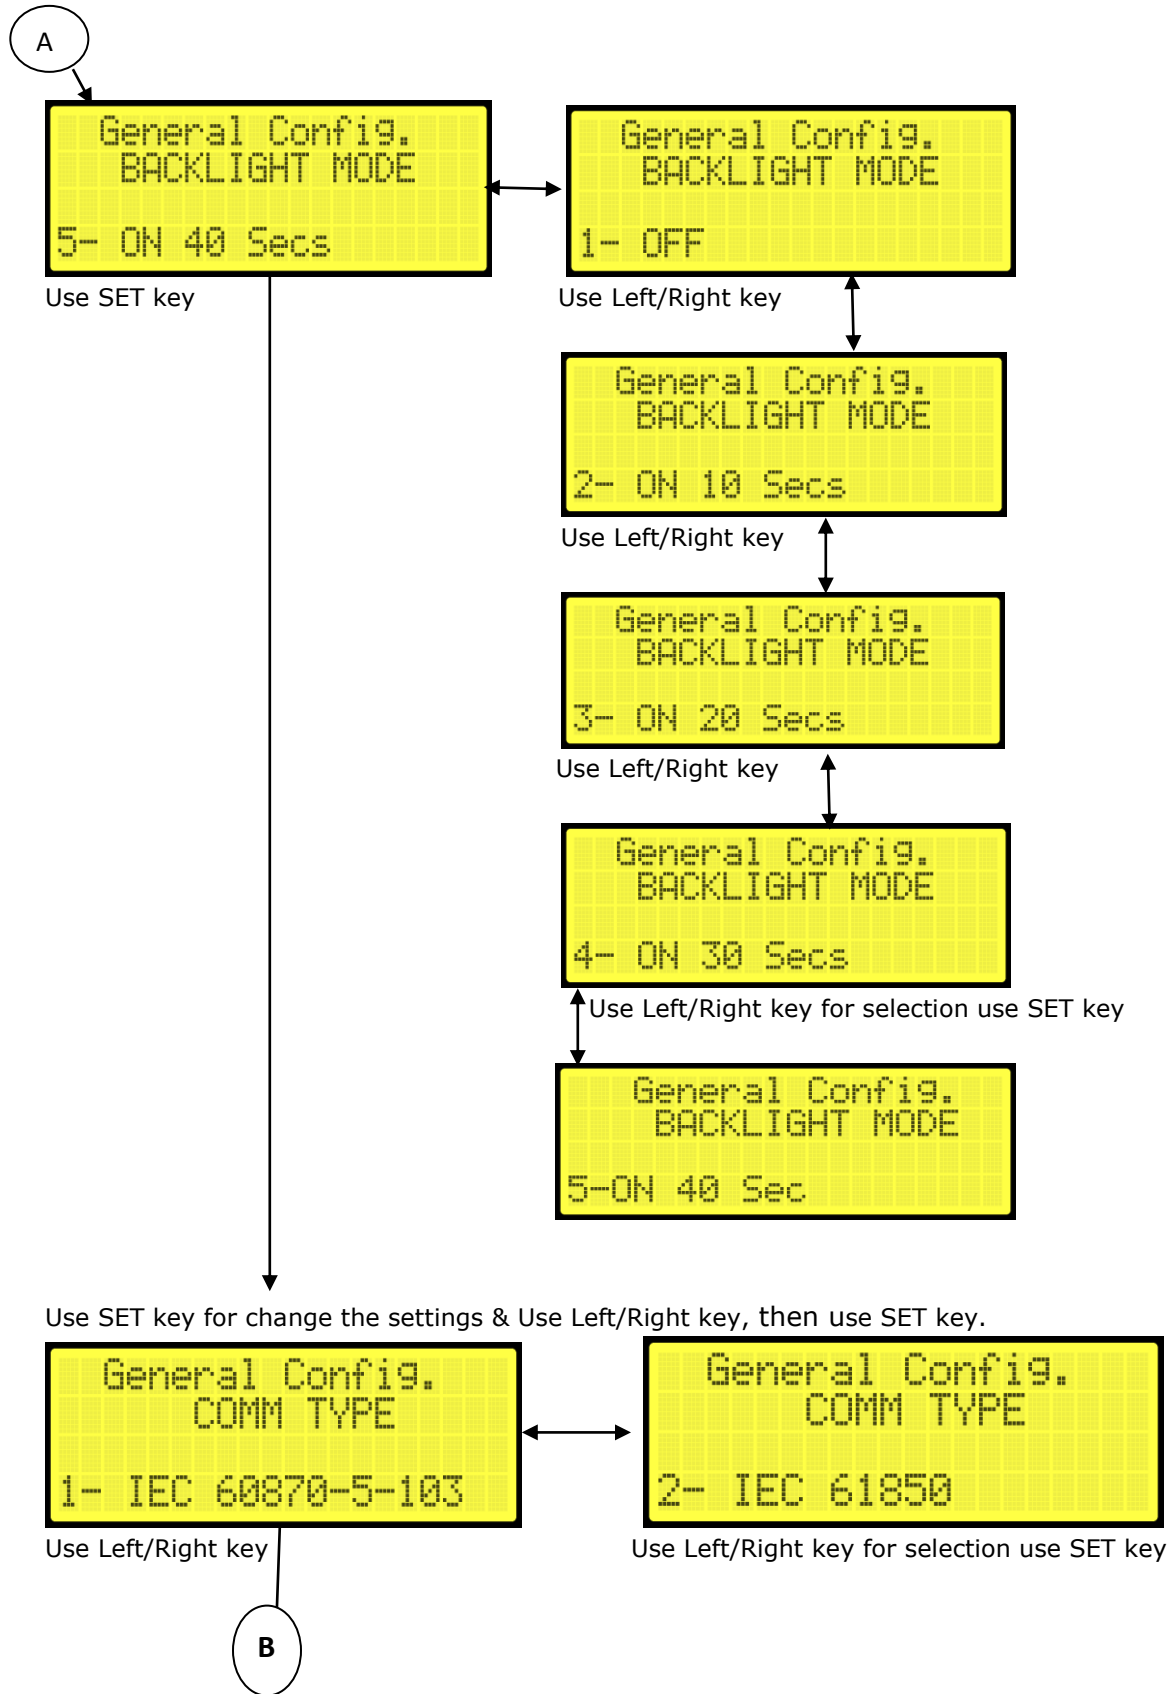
A

General Config.
BACKLIGHT MODE
5- ON 40 Secs

Use SET key

General Config.
BACKLIGHT MODE
1- OFF

Use Left/Right key

General Config.
BACKLIGHT MODE
2- ON 10 Secs

Use Left/Right key

General Config.
BACKLIGHT MODE
3- ON 20 Secs

Use Left/Right key

General Config.
BACKLIGHT MODE
4- ON 30 Secs

Use Left/Right key for selection use SET key

General Config.
BACKLIGHT MODE
5-ON 40 Sec

Use SET key for change the settings & Use Left/Right key, then use SET key.

General Config.
COMM TYPE
1- IEC 60870-5-103

Use Left/Right key

General Config.
COMM TYPE
2- IEC 61850

Use Left/Right key for selection use SET key

B